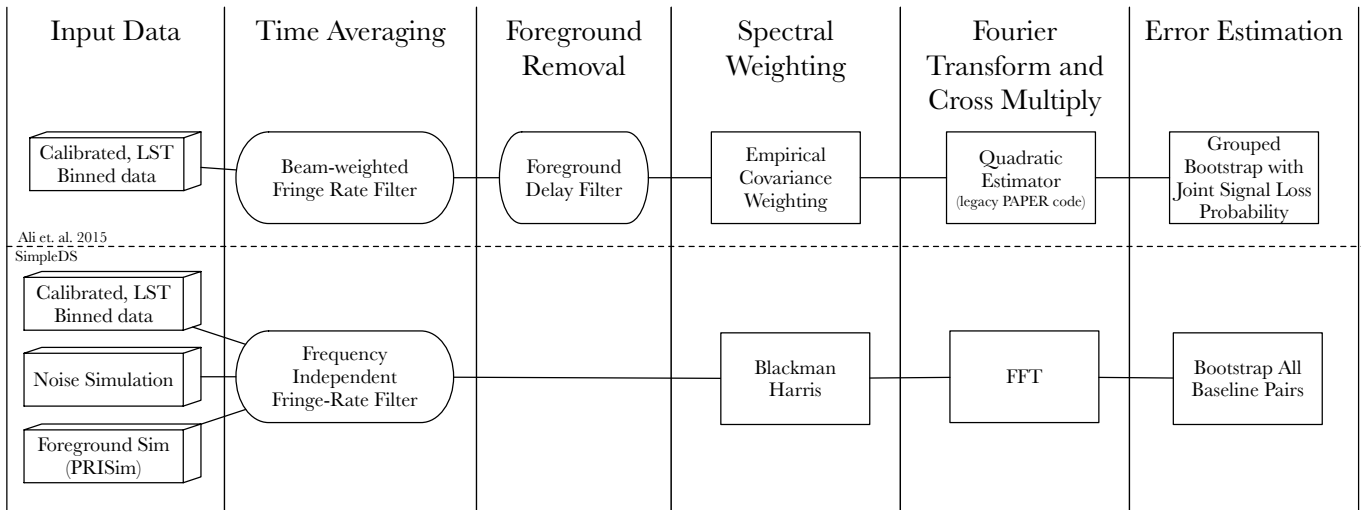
Input Data

Time Averaging

Foreground Removal

Spectral Weighting

Fourier Transform and Cross Multiply

Error Estimation

Calibrated, LST Binned data

Beam-weighted Fringe Rate Filter

Foreground Delay Filter

Empirical Covariance Weighting

Quadratic Estimator (legacy PAPER code)

Grouped Bootstrap with Joint Signal Loss Probability

Ali et. al. 2015

SimpleDS

Calibrated, LST Binned data

Noise Simulation

Foreground Sim (PRISim)

Frequency Independent Fringe-Rate Filter

Blackman Harris

FFT

Bootstrap All Baseline Pairs